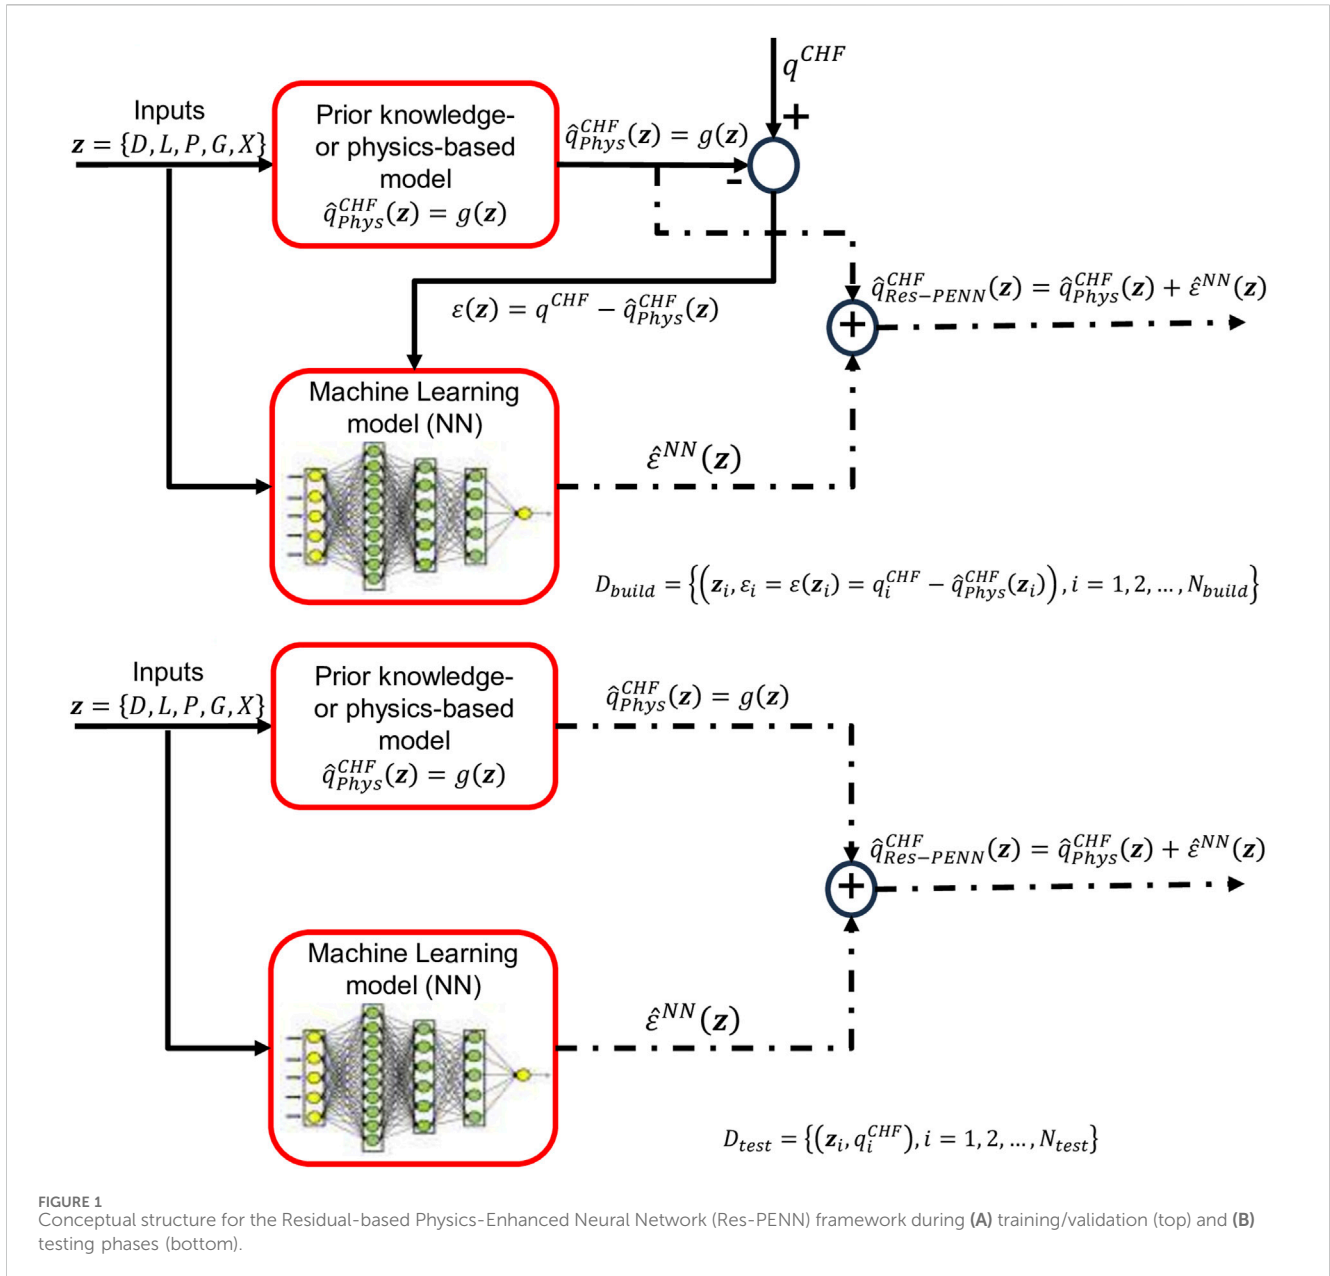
$q^{CHF}$

+

Inputs
$\boldsymbol{z} = \{D, L, P, G, X\}$

Prior knowledge- or physics-based model
$\hat{q}^{CHF}_{Phys}(\boldsymbol{z}) = g(\boldsymbol{z})$

$\hat{q}^{CHF}_{Phys}(\boldsymbol{z}) = g(\boldsymbol{z})$

-

$\varepsilon(\boldsymbol{z}) = q^{CHF} - \hat{q}^{CHF}_{Phys}(\boldsymbol{z})$

$\hat{q}^{CHF}_{Res-PENN}(\boldsymbol{z}) = \hat{q}^{CHF}_{Phys}(\boldsymbol{z}) + \hat{\varepsilon}^{NN}(\boldsymbol{z})$

Machine Learning model (NN)

$\hat{\varepsilon}^{NN}(\boldsymbol{z})$

$D_{build} = \left\{\left(\boldsymbol{z}_i, \varepsilon_i = \varepsilon(\boldsymbol{z}_i) = q^{CHF}_i - \hat{q}^{CHF}_{Phys}(\boldsymbol{z}_i)\right), i = 1, 2, \ldots, N_{build}\right\}$

Inputs
$\boldsymbol{z} = \{D, L, P, G, X\}$

Prior knowledge- or physics-based model
$\hat{q}^{CHF}_{Phys}(\boldsymbol{z}) = g(\boldsymbol{z})$

$\hat{q}^{CHF}_{Phys}(\boldsymbol{z}) = g(\boldsymbol{z})$

$\hat{q}^{CHF}_{Res-PENN}(\boldsymbol{z}) = \hat{q}^{CHF}_{Phys}(\boldsymbol{z}) + \hat{\varepsilon}^{NN}(\boldsymbol{z})$

Machine Learning model (NN)

$\hat{\varepsilon}^{NN}(\boldsymbol{z})$

$D_{test} = \{(\boldsymbol{z}_i, q^{CHF}_i), i = 1, 2, \ldots, N_{test}\}$

FIGURE 1
Conceptual structure for the Residual-based Physics-Enhanced Neural Network (Res-PENN) framework during **(A)** training/validation (top) and **(B)** testing phases (bottom).